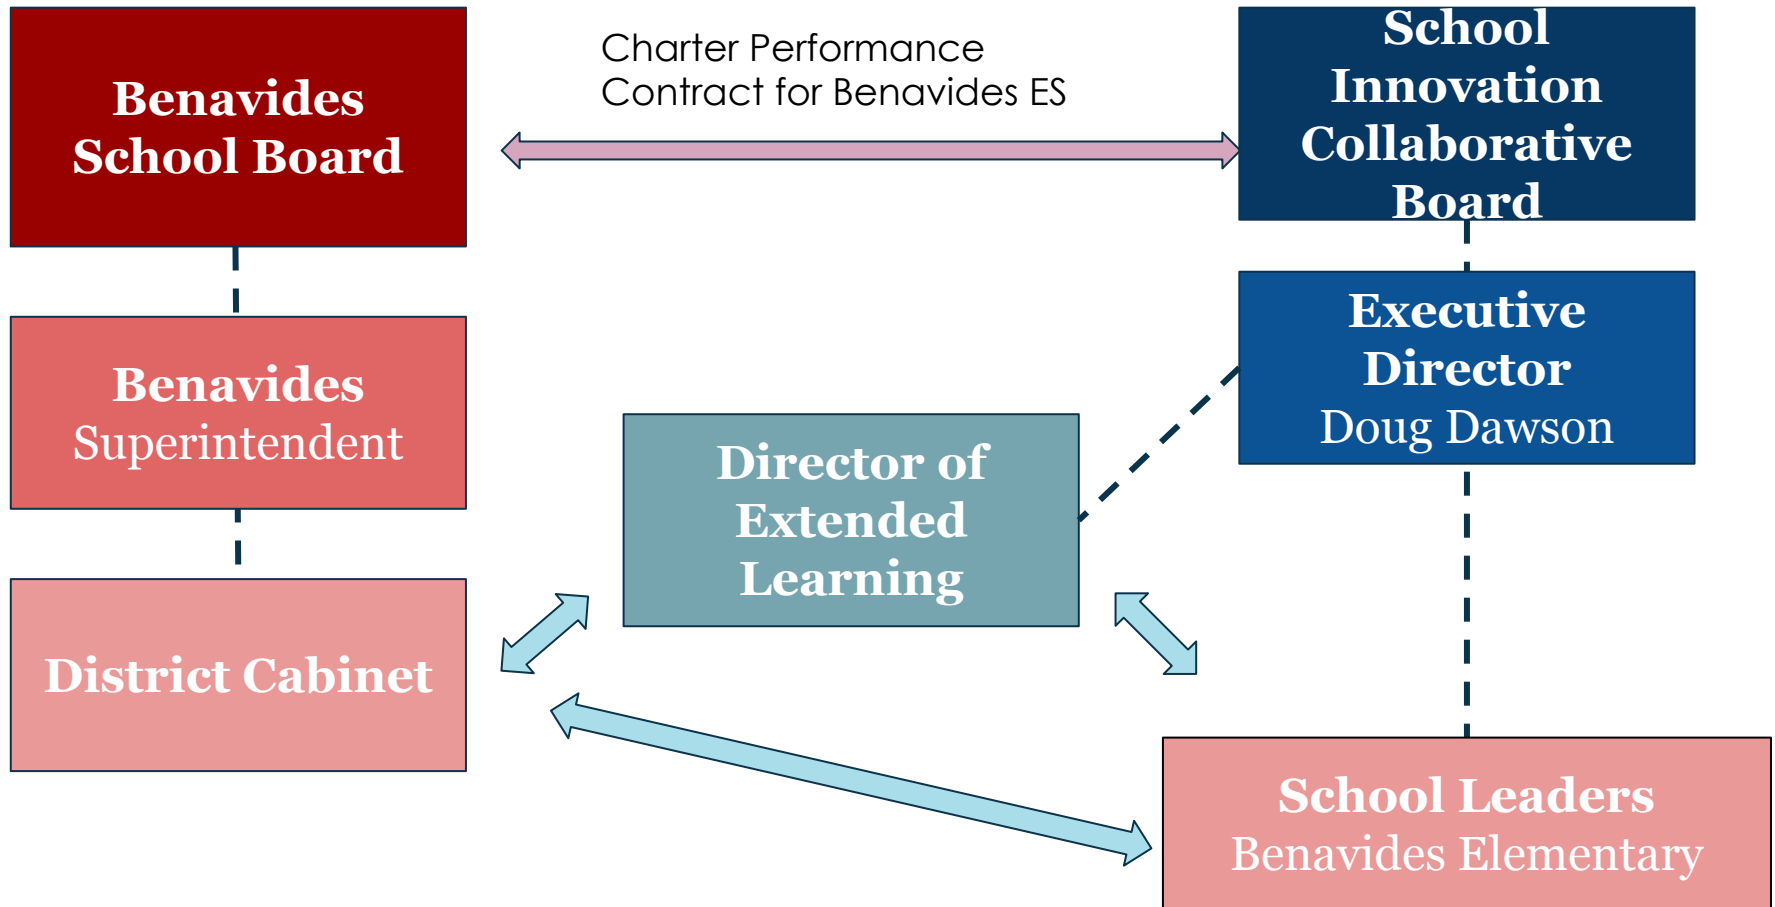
Benavides School Board

Charter Performance Contract for Benavides ES

School Innovation Collaborative Board

Benavides Superintendent

Executive Director
Doug Dawson

Director of Extended Learning

District Cabinet

School Leaders
Benavides Elementary